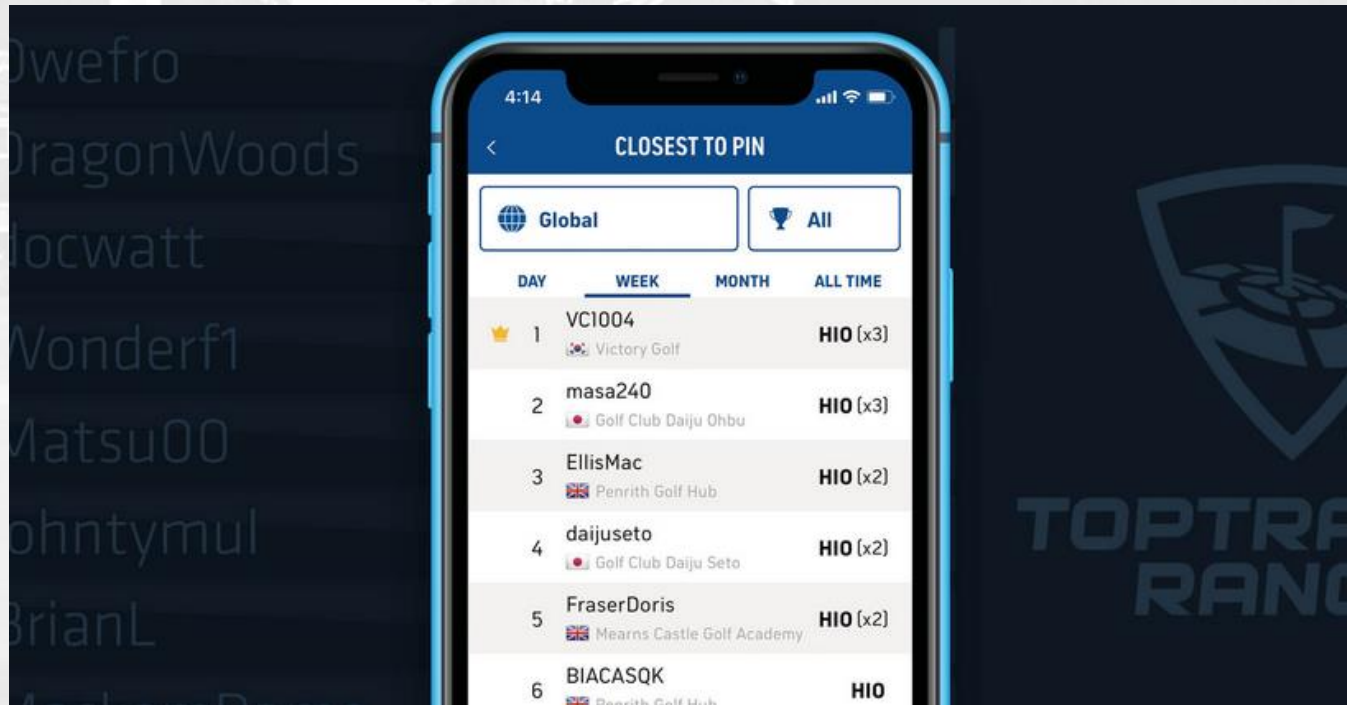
Dwefro
DragonWoods
docwatt
Wonderf1
Matsu00
ohntymul
BrianL

4:14

<
CLOSEST TO PIN

Global
All

DAY
WEEK
MONTH
ALL TIME

1
VC1004
Victory Golf
HIO (x3)

2
masa240
Golf Club Daiju Ohbu
HIO (x3)

3
EllisMac
Penrith Golf Hub
HIO (x2)

4
daijuseto
Golf Club Daiju Seto
HIO (x2)

5
FraserDoris
Mearns Castle Golf Academy
HIO (x2)

6
BIACASQK
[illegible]
HIO

TOPTRA
RANG